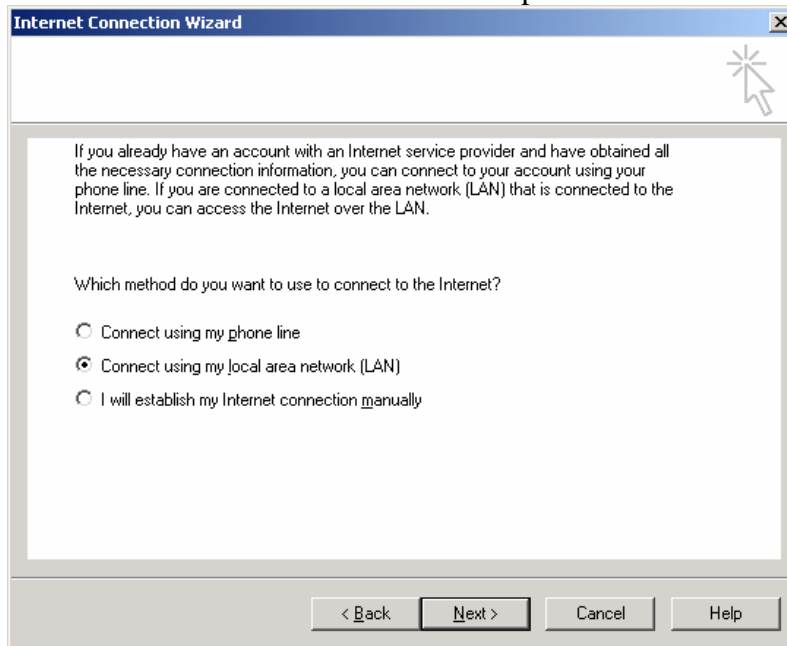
Internet Connection Wizard

If you already have an account with an Internet service provider and have obtained all the necessary connection information, you can connect to your account using your phone line. If you are connected to a local area network (LAN) that is connected to the Internet, you can access the Internet over the LAN.

Which method do you want to use to connect to the Internet?

Connect using my phone line

Connect using my local area network (LAN)

I will establish my Internet connection manually

< Back
Next >
Cancel
Help